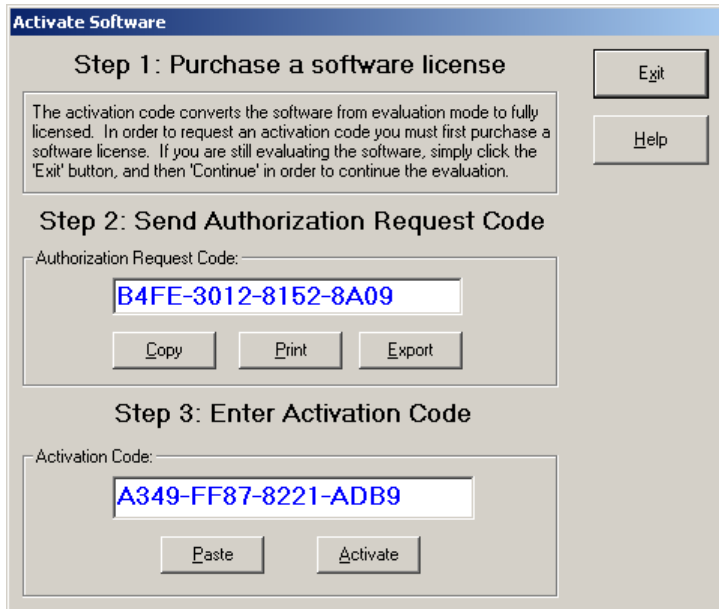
Activate Software

Step 1: Purchase a software license

The activation code converts the software from evaluation mode to fully licensed. In order to request an activation code you must first purchase a software license. If you are still evaluating the software, simply click the 'Exit' button, and then 'Continue' in order to continue the evaluation.

Exit

Help

Step 2: Send Authorization Request Code

Authorization Request Code:

B4FE-3012-8152-8A09

Copy

Print

Export

Step 3: Enter Activation Code

Activation Code:

A349-FF87-8221-ADB9

Paste

Activate